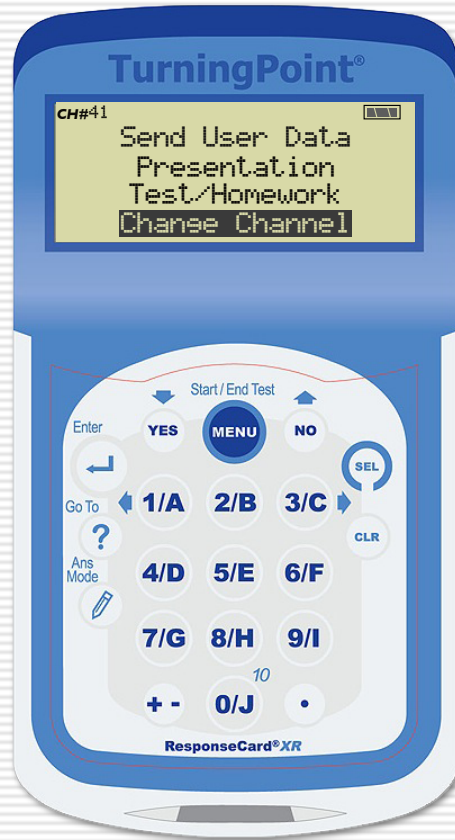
TurningPoint®

CH#41
Send User Data
Presentation
Test/Homework
Change Channel

Start / End Test
YES
MENU
NO
Enter
SEL
Go To
1/A
2/B
3/C
CLR
Ans Mode
4/D
5/E
6/F
7/G
8/H
9/I
10
+ -
0/J
•
ResponseCard® XR